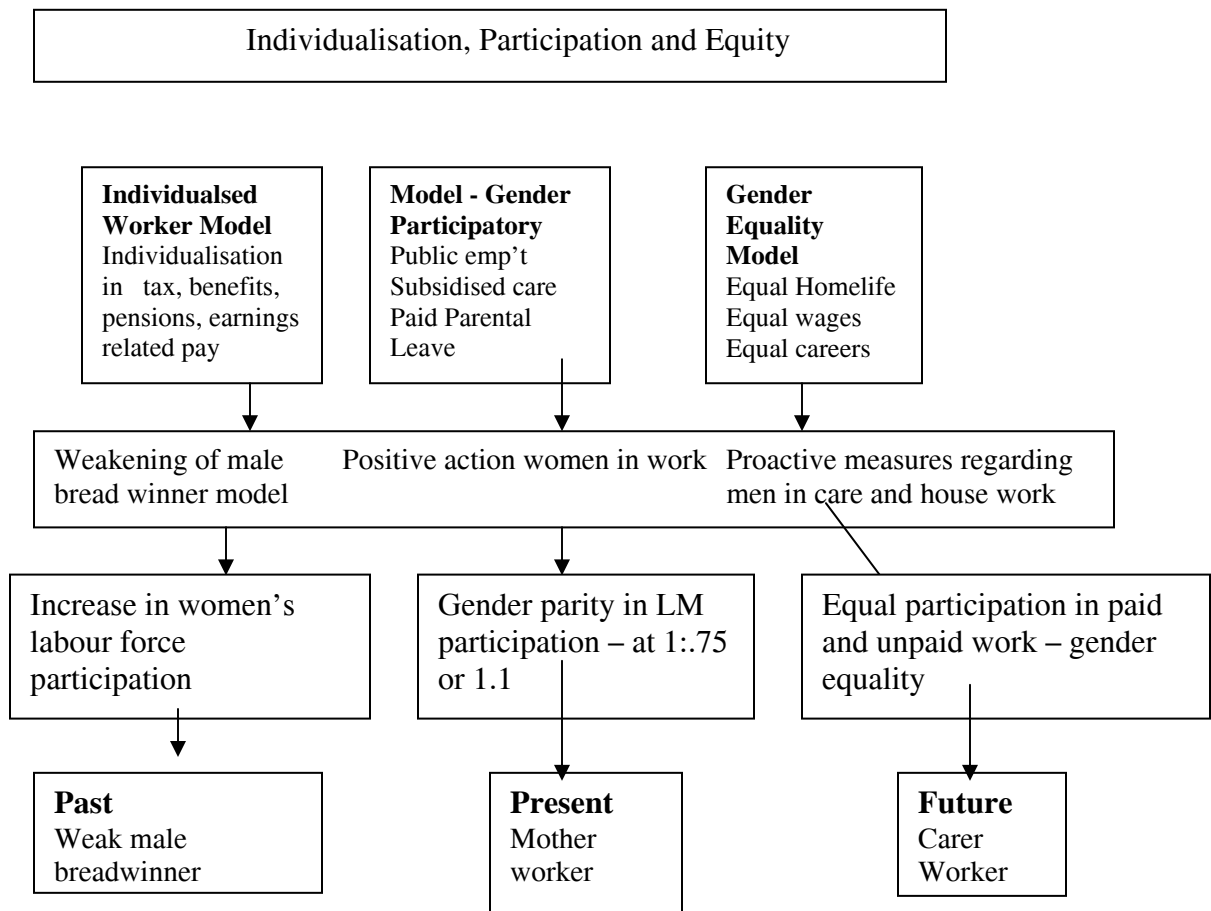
Individualisation, Participation and Equity

**Individualsed Worker Model**
Individualisation in tax, benefits, pensions, earnings related pay

**Model - Gender Participatory**
Public emp't
Subsidised care
Paid Parental Leave

**Gender Equality Model**
Equal Homelife
Equal wages
Equal careers

Weakening of male bread winner model

Positive action women in work

Proactive measures regarding men in care and house work

Increase in women's labour force participation

Gender parity in LM participation – at 1:.75 or 1.1

Equal participation in paid and unpaid work – gender equality

**Past**
Weak male breadwinner

**Present**
Mother worker

**Future**
Carer Worker